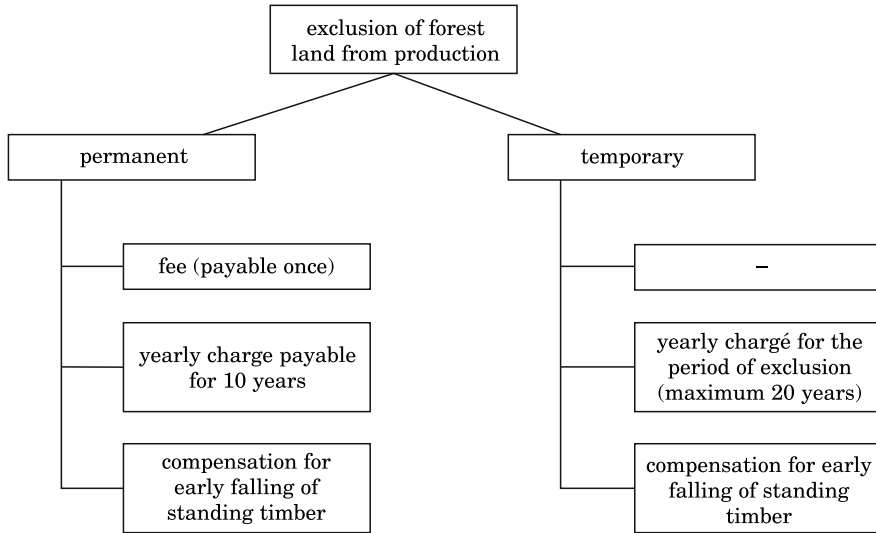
exclusion of forest land from production

permanent

fee (payable once)

yearly charge payable for 10 years

compensation for early falling of standing timber

temporary

–

yearly chargé for the period of exclusion (maximum 20 years)

compensation for early falling of standing timber